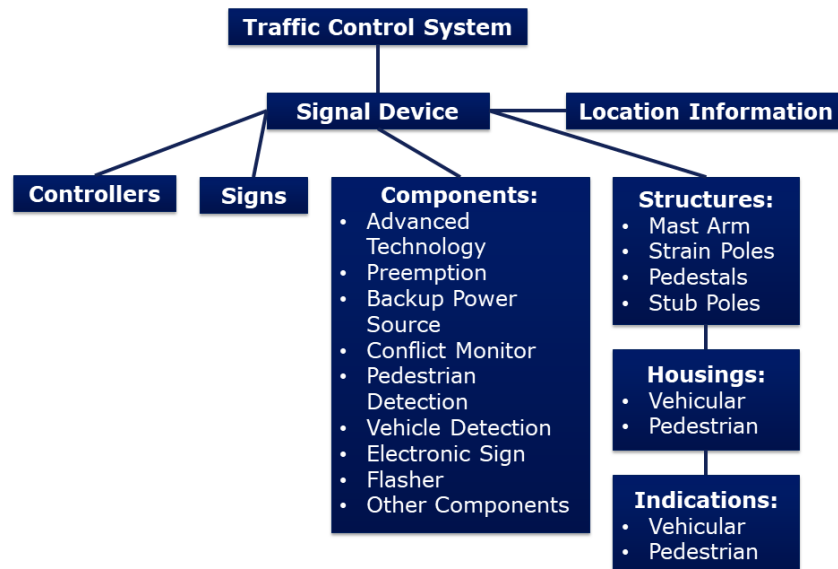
Traffic Control System

Signal Device

Location Information

Controllers

Signs

Components:
- Advanced Technology
- Preemption
- Backup Power Source
- Conflict Monitor
- Pedestrian Detection
- Vehicle Detection
- Electronic Sign
- Flasher
- Other Components

Structures:
- Mast Arm
- Strain Poles
- Pedestals
- Stub Poles

Housings:
- Vehicular
- Pedestrian

Indications:
- Vehicular
- Pedestrian